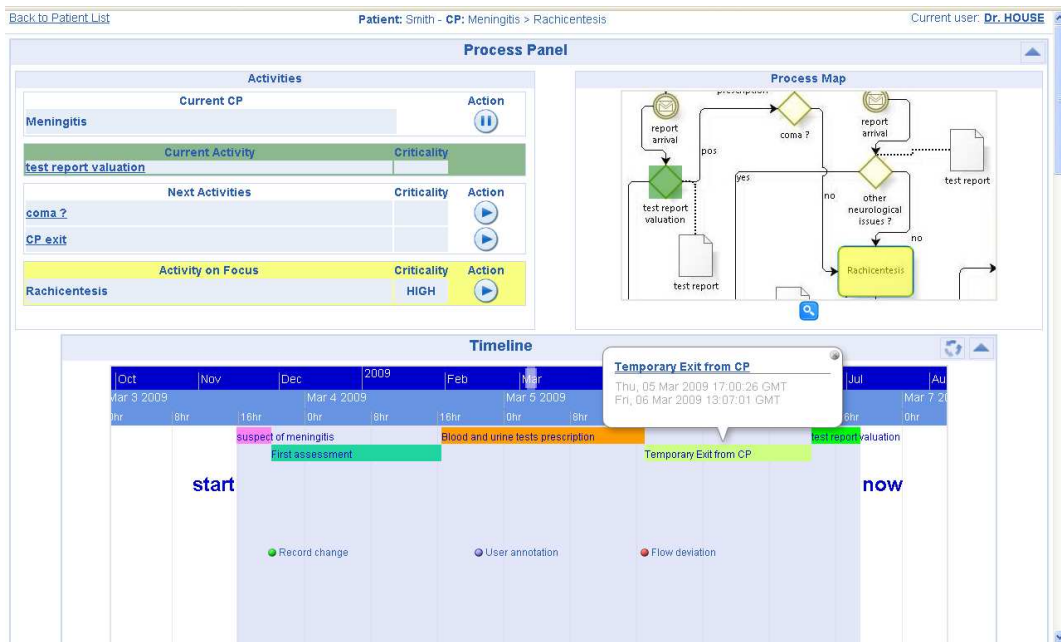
Back to Patient List

Patient: Smith - CP: Meningitis > Rachicentesis

Current user: Dr. HOUSE

Process Panel

Activities

| Current CP | | Action |
|---|---|---|
| Meningitis | | |

| Current Activity | Criticality |
|---|---|
| test report valuation | |

| Next Activities | Criticality | Action |
|---|---|---|
| coma ? | | |
| CP exit | | |

| Activity on Focus | Criticality | Action |
|---|---|---|
| Rachicentesis | HIGH | |

Process Map

prescription

report arrival

coma ?

report arrival

pos

yes

test report

no

other neurological issues ?

test report valuation

no

Rachicentesis

test report

Timeline

Oct Nov Dec 2009 Feb Mar Jul Au

Mar 3 2009 Mar 4 2009 Mar 5 2009 Mar 7 2

0hr 8hr 16hr 0hr 8hr 16hr 0hr 8hr 16hr 0hr

Temporary Exit from CP
Thu, 05 Mar 2009 17:00:26 GMT
Fri, 06 Mar 2009 13:07:01 GMT

suspect of meningitis

Blood and urine tests prescription

test report valuation

First assessment

Temporary Exit from CP

start

now

Record change

User annotation

Flow deviation